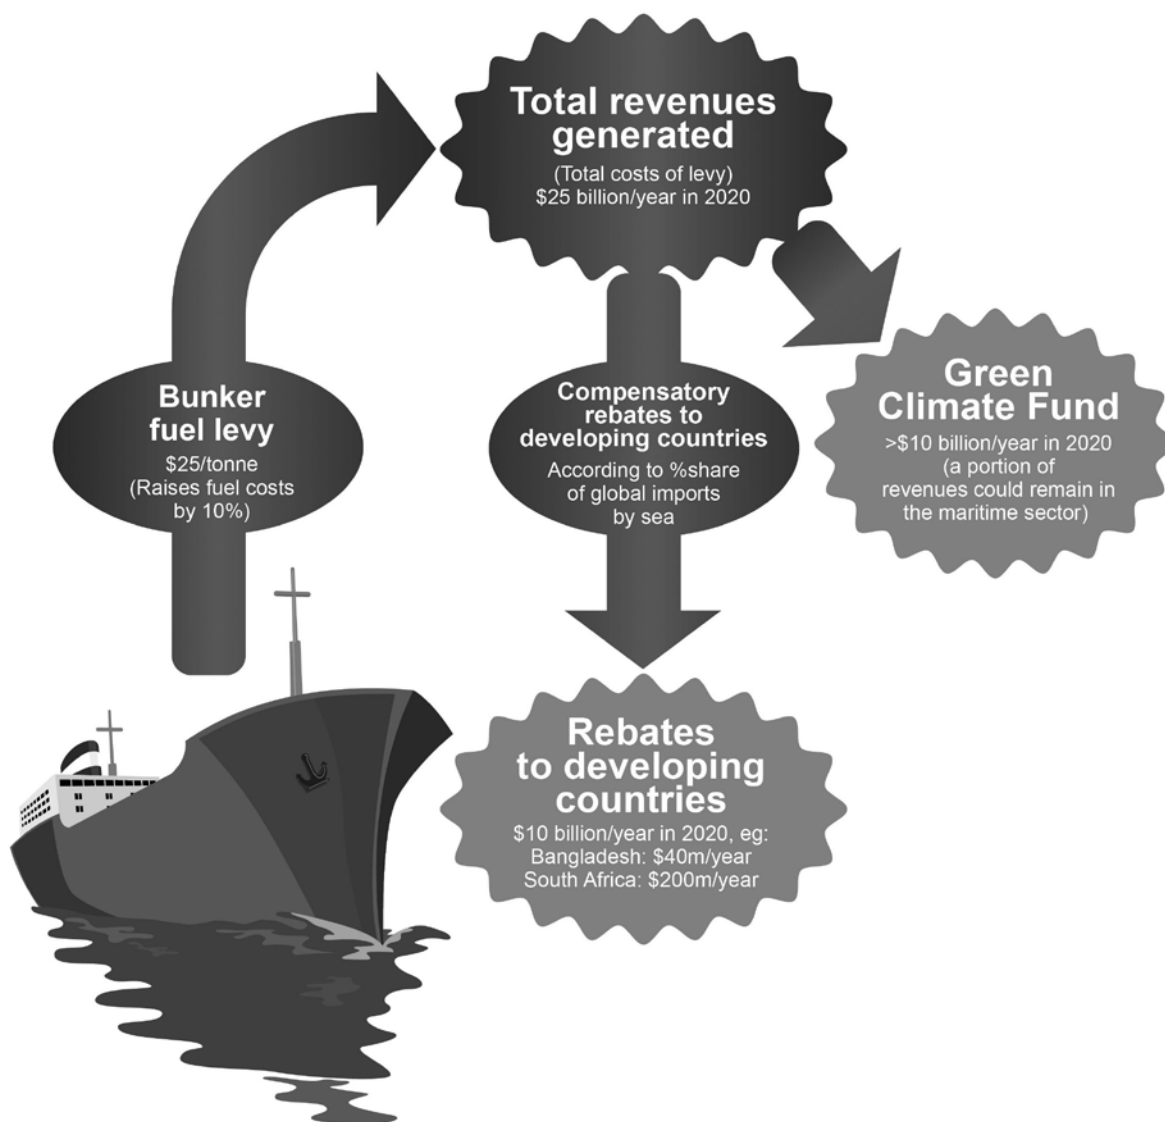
Bunker fuel levy

$25/tonne (Raises fuel costs by 10%)

Total revenues generated

(Total costs of levy) $25 billion/year in 2020

Compensatory rebates to developing countries

According to %share of global imports by sea

Green Climate Fund

>$10 billion/year in 2020 (a portion of revenues could remain in the maritime sector)

Rebates to developing countries

$10 billion/year in 2020, eg: Bangladesh: $40m/year South Africa: $200m/year